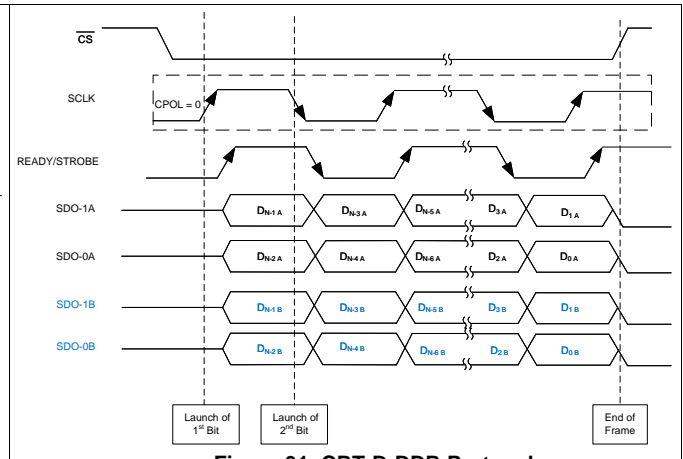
$\overline{CS}$

SCLK

CPOL = 0

READY/STROBE

SDO-1A

$D_{N-1\,A}$ $D_{N-3\,A}$ $D_{N-5\,A}$ $D_{3\,A}$ $D_{1\,A}$

SDO-0A

$D_{N-2\,A}$ $D_{N-4\,A}$ $D_{N-6\,A}$ $D_{2\,A}$ $D_{0\,A}$

SDO-1B

$D_{N-1\,B}$ $D_{N-3\,B}$ $D_{N-5\,B}$ $D_{3\,B}$ $D_{1\,B}$

SDO-0B

$D_{N-2\,B}$ $D_{N-4\,B}$ $D_{N-6\,B}$ $D_{2\,B}$ $D_{0\,B}$

Launch of $1^{st}$ Bit

Launch of $2^{nd}$ Bit

End of Frame

Figure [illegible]1. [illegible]